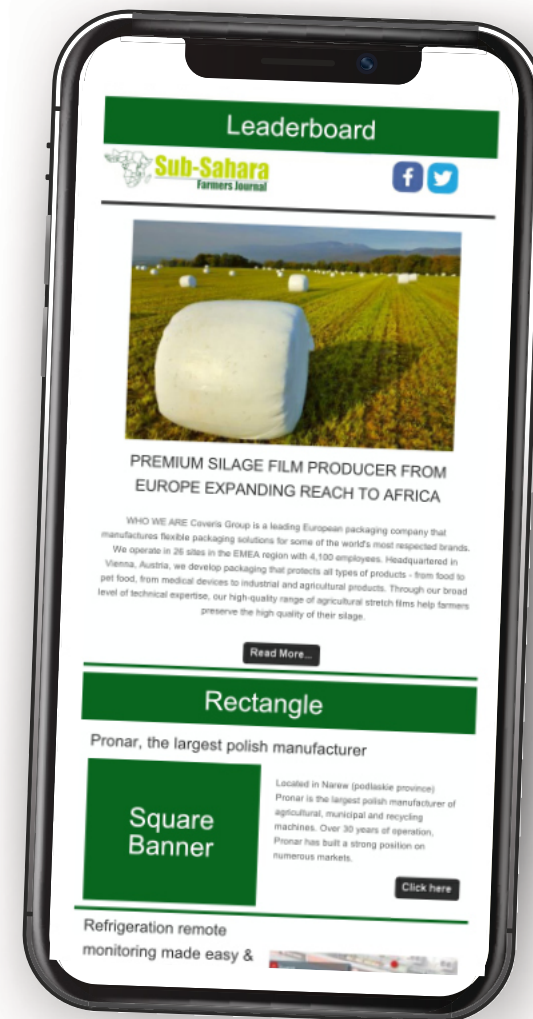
Leaderboard

Sub-Sahara Farmers Journal

PREMIUM SILAGE FILM PRODUCER FROM EUROPE EXPANDING REACH TO AFRICA

WHO WE ARE Coveris Group is a leading European packaging company that manufactures flexible packaging solutions for some of the world's most respected brands. We operate in 26 sites in the EMEA region with 4,100 employees. Headquartered in Vienna, Austria, we develop packaging that protects all types of products - from food to pet food, from medical devices to industrial and agricultural products. Through our broad level of technical expertise, our high-quality range of agricultural stretch films help farmers preserve the high quality of their silage.

Read More...

Rectangle

Pronar, the largest polish manufacturer

Square Banner

Located in Narew (podlaskie province) Pronar is the largest polish manufacturer of agricultural, municipal and recycling machines. Over 30 years of operation, Pronar has built a strong position on numerous markets.

Click here

Refrigeration remote monitoring made easy &